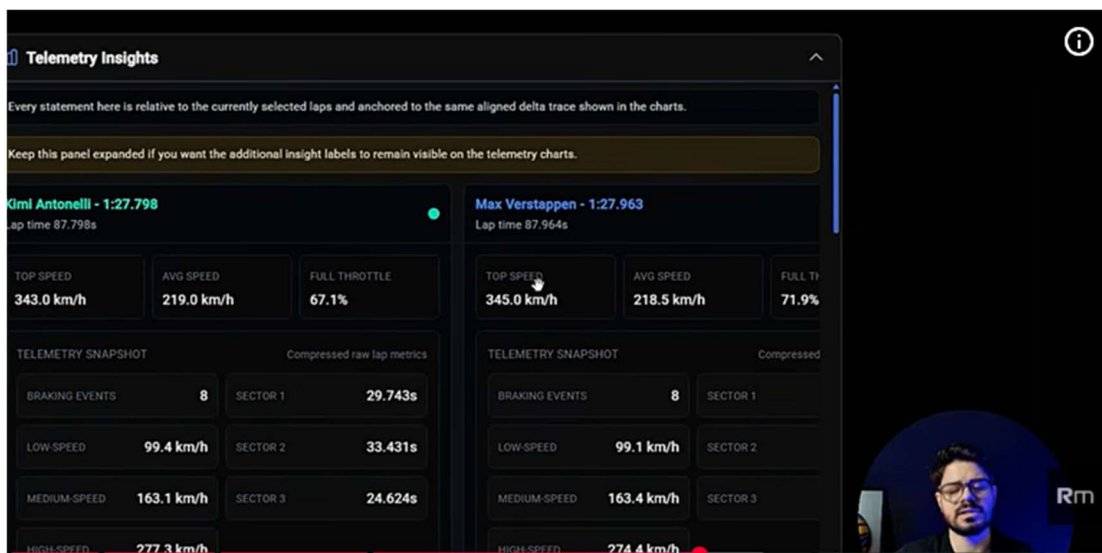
Telemetry Insights

Every statement here is relative to the currently selected laps and anchored to the same aligned delta trace shown in the charts.

Keep this panel expanded if you want the additional insight labels to remain visible on the telemetry charts.

Kimi Antonelli - 1:27.798
Lap time 87.798s

TOP SPEED
343.0 km/h

AVG SPEED
219.0 km/h

FULL THROTTLE
67.1%

TELEMETRY SNAPSHOT
Compressed raw lap metrics

| | | | |
|---|---|---|---|
| BRAKING EVENTS | 8 | SECTOR 1 | 29.743s |
| LOW-SPEED | 99.4 km/h | SECTOR 2 | 33.431s |
| MEDIUM-SPEED | 163.1 km/h | SECTOR 3 | 24.624s |
| HIGH-SPEED | 277.3 km/h | | |

Max Verstappen - 1:27.963
Lap time 87.964s

TOP SPEED
345.0 km/h

AVG SPEED
218.5 km/h

FULL TH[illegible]
71.9%

TELEMETRY SNAPSHOT
Compressed

| | | |
|---|---|---|
| BRAKING EVENTS | 8 | SECTOR 1 |
| LOW-SPEED | 99.1 km/h | SECTOR 2 |
| MEDIUM-SPEED | 163.4 km/h | SECTOR 3 |
| HIGH-SPEED | 274.4 km/h | |

Rm